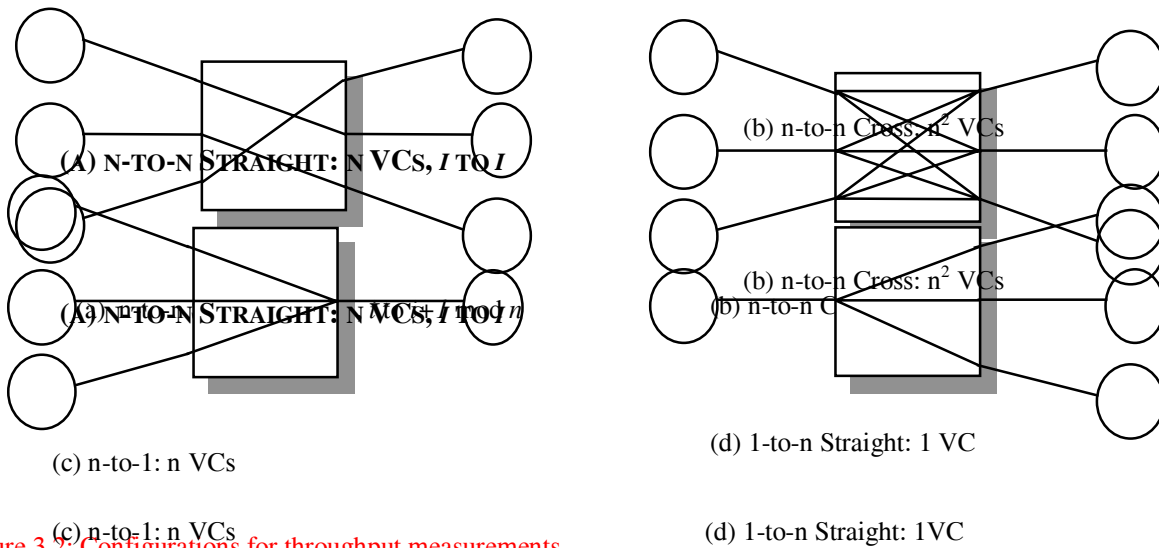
(A) N-TO-N STRAIGHT: N VCS, I TO I

(A) N-TO-N STRAIGHT: N VCS, I TO I

(b) n-to-n Cross: $n^2$ VCs

(b) n-to-n Cross: $n^2$ VCs

(b) n-to-n C

(c) n-to-1: n VCs

(d) 1-to-n Straight: 1 VC

(c) n-to-1: n VCs

(d) 1-to-n Straight: 1VC

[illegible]re 3.2: Configurations for throughput measurements